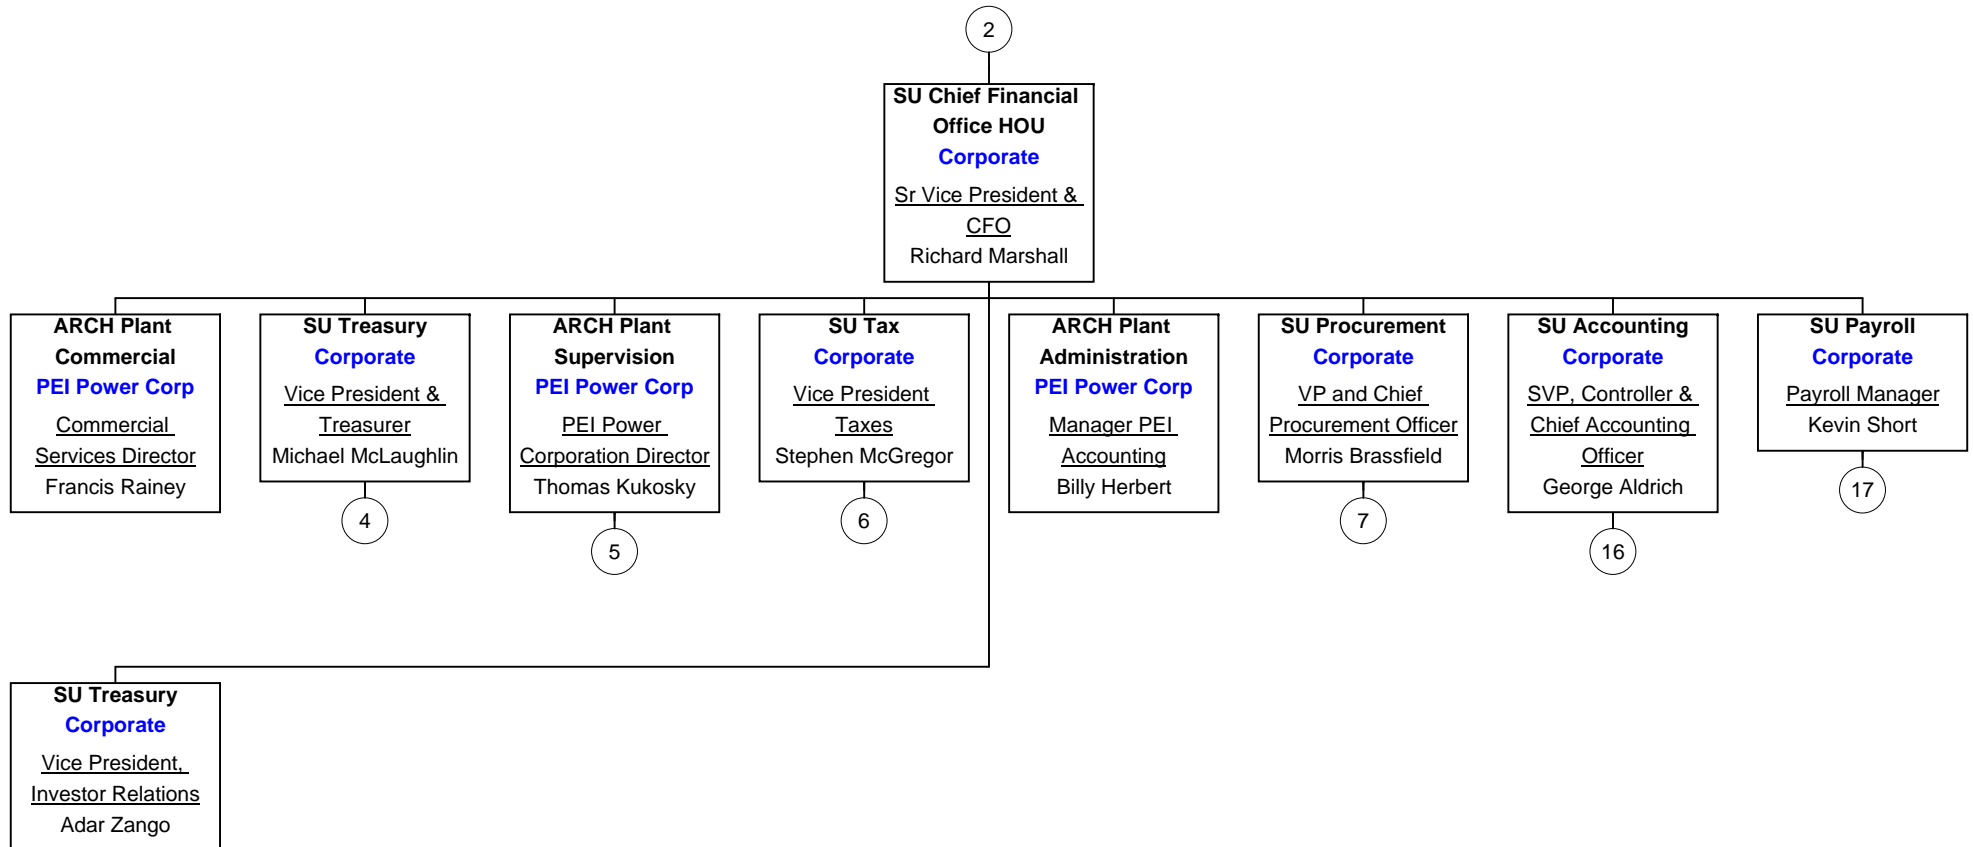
2

SU Chief Financial Office HOU
Corporate
Sr Vice President & CFO
Richard Marshall

ARCH Plant Commercial
PEI Power Corp
Commercial Services Director
Francis Rainey

SU Treasury
Corporate
Vice President & Treasurer
Michael McLaughlin

4

ARCH Plant Supervision
PEI Power Corp
PEI Power Corporation Director
Thomas Kukosky

5

SU Tax
Corporate
Vice President Taxes
Stephen McGregor

6

ARCH Plant Administration
PEI Power Corp
Manager PEI Accounting
Billy Herbert

SU Procurement
Corporate
VP and Chief Procurement Officer
Morris Brassfield

7

SU Accounting
Corporate
SVP, Controller & Chief Accounting Officer
George Aldrich

16

SU Payroll
Corporate
Payroll Manager
Kevin Short

17

SU Treasury
Corporate
Vice President, Investor Relations
Adar Zango